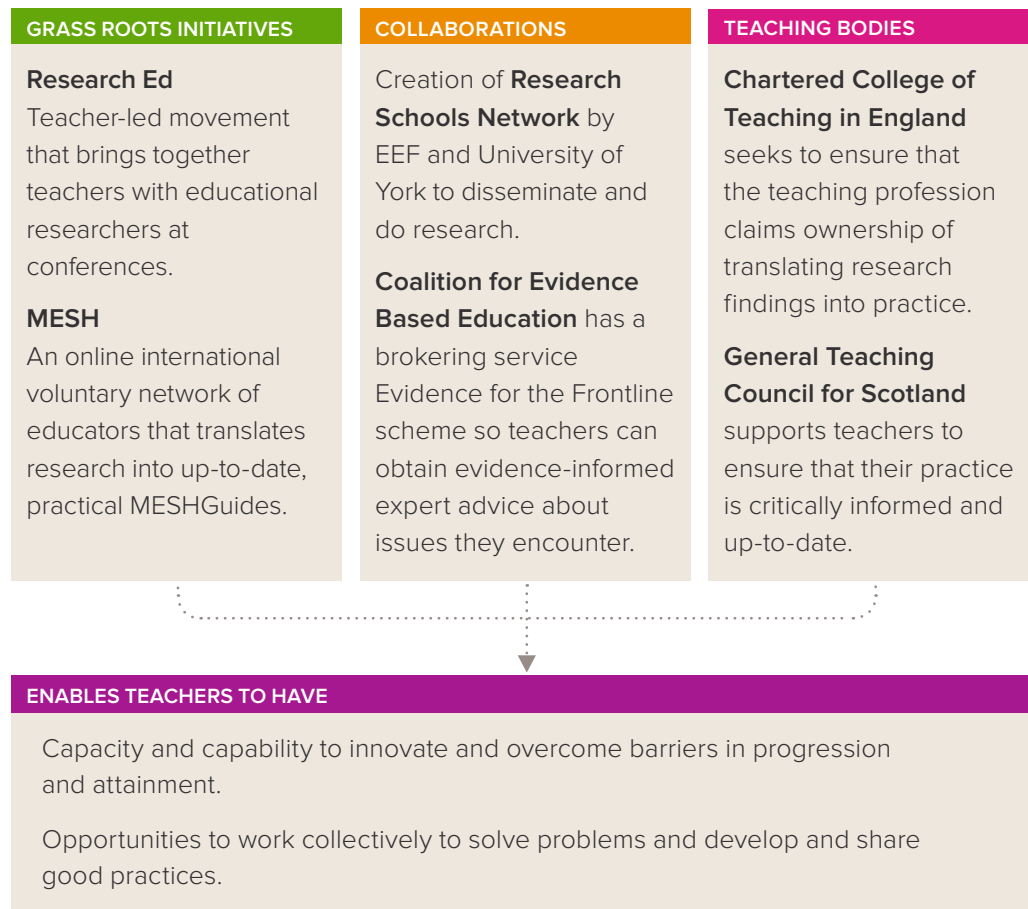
GRASS ROOTS INITIATIVES

Research Ed
Teacher-led movement that brings together teachers with educational researchers at conferences.

MESH
An online international voluntary network of educators that translates research into up-to-date, practical MESHGuides.

COLLABORATIONS

Creation of Research Schools Network by EEF and University of York to disseminate and do research.

Coalition for Evidence Based Education has a brokering service Evidence for the Frontline scheme so teachers can obtain evidence-informed expert advice about issues they encounter.

TEACHING BODIES

Chartered College of Teaching in England seeks to ensure that the teaching profession claims ownership of translating research findings into practice.

General Teaching Council for Scotland supports teachers to ensure that their practice is critically informed and up-to-date.

ENABLES TEACHERS TO HAVE

Capacity and capability to innovate and overcome barriers in progression and attainment.

Opportunities to work collectively to solve problems and develop and share good practices.